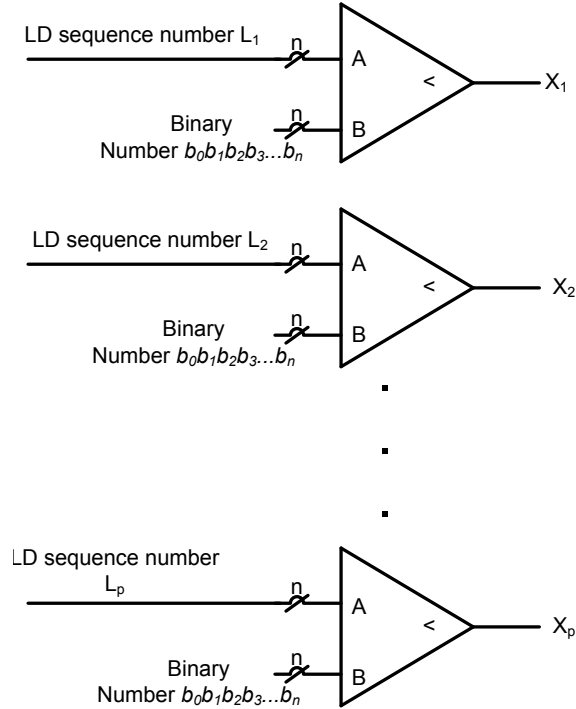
LD sequence number $L_1$

n

A

<

$X_1$

Binary Number $b_0b_1b_2b_3...b_n$

n

B

LD sequence number $L_2$

n

A

<

$X_2$

Binary Number $b_0b_1b_2b_3...b_n$

n

B

LD sequence number $L_p$

n

A

<

$X_p$

Binary Number $b_0b_1b_2b_3...b_n$

n

B